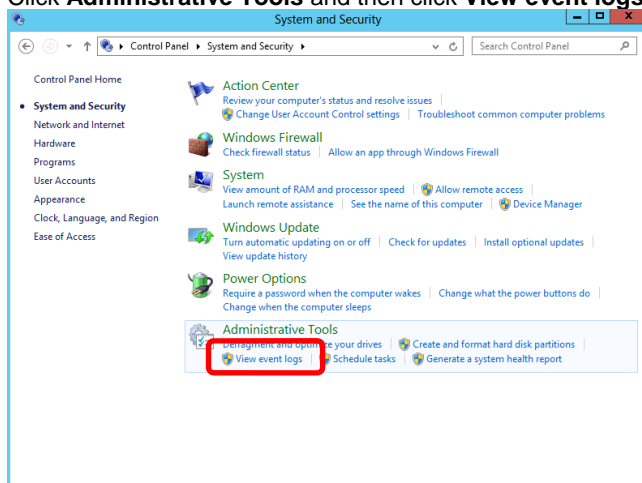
Click **Administrative Tools** and then click **View event logs**

System and Security

Control Panel ▸ System and Security ▸

Search Control Panel

Control Panel Home

System and Security

Network and Internet

Hardware

Programs

User Accounts

Appearance

Clock, Language, and Region

Ease of Access

Action Center

Review your computer's status and resolve issues | Change User Account Control settings | Troubleshoot common computer problems

Windows Firewall

Check firewall status | Allow an app through Windows Firewall

System

View amount of RAM and processor speed | Allow remote access | Launch remote assistance | See the name of this computer | Device Manager

Windows Update

Turn automatic updating on or off | Check for updates | Install optional updates | View update history

Power Options

Require a password when the computer wakes | Change what the power buttons do | Change when the computer sleeps

Administrative Tools

Defragment and optimize your drives | Create and format hard disk partitions | View event logs | Schedule tasks | Generate a system health report